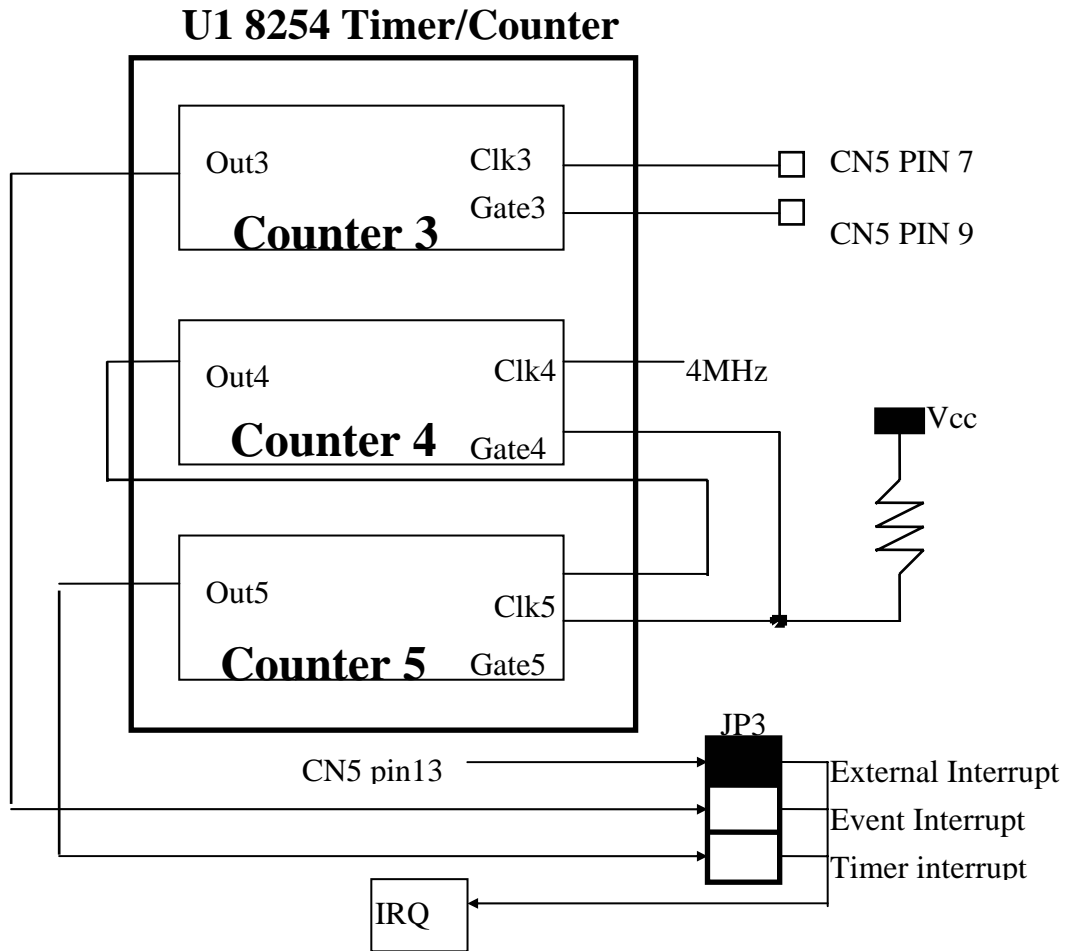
U1 8254 Timer/Counter

Out3
Clk3
Gate3
Counter 3
CN5 PIN 7
CN5 PIN 9

Out4
Clk4
4MHz
Counter 4
Gate4
Vcc

Out5
Clk5
Counter 5
Gate5

JP3
CN5 pin13
External Interrupt
Event Interrupt
Timer interrupt
IRQ